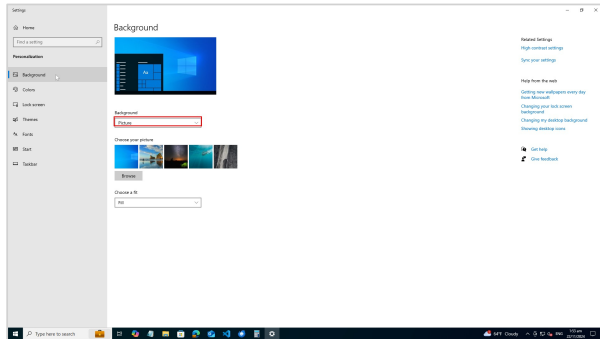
Settings

Home

Find a setting

Personalization

Background

Colors

Lock screen

Themes

Fonts

Start

Taskbar

Background

Aa

Background

Picture

Choose your picture

Browse

Choose a fit

Fill

Related Settings

High contrast settings

Sync your settings

Help from the web

Getting new wallpapers every day from Microsoft

Changing your lock screen background

Changing my desktop background

Showing desktop icons

Get help

Give feedback

Type here to search

54°F Cloudy

ENG

1:55 am

22/11/2024